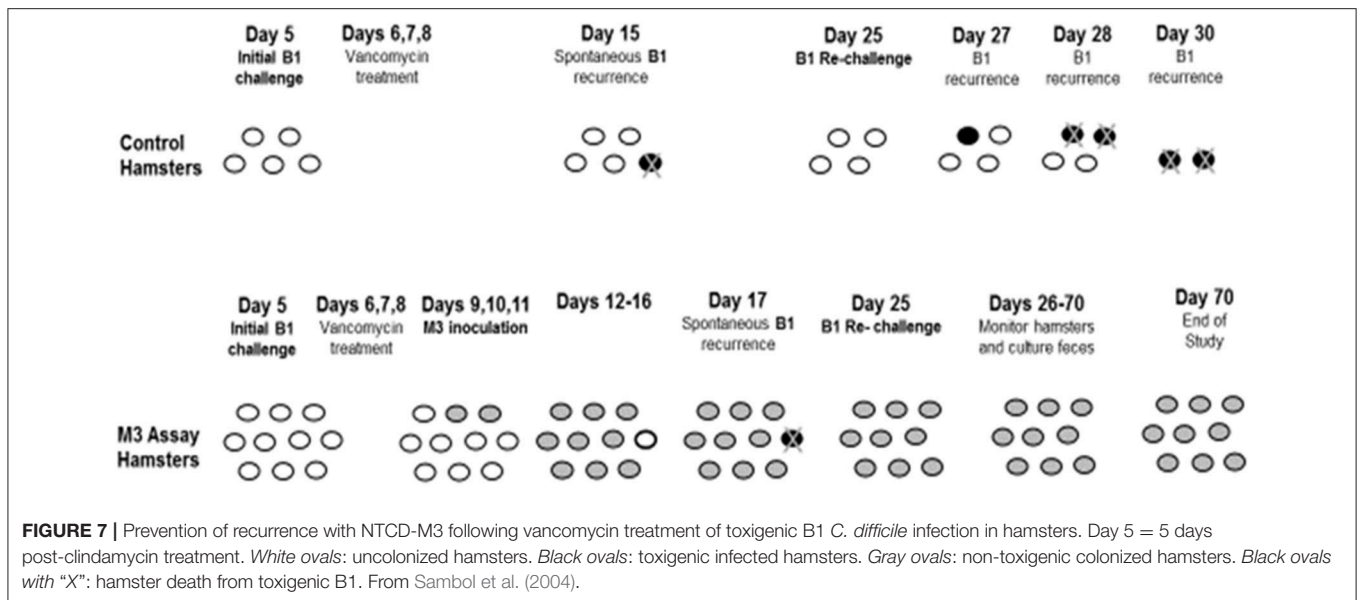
Day 5
Initial B1 challenge

Days 6,7,8
Vancomycin treatment

Day 15
Spontaneous B1 recurrence

Day 25
B1 Re-challenge

Day 27
B1 recurrence

Day 28
B1 recurrence

Day 30
B1 recurrence

Control Hamsters

Day 5
Initial B1 challenge

Days 6,7,8
Vancomycin treatment

Days 9,10,11
M3 inoculation

Days 12-16

Day 17
Spontaneous B1 recurrence

Day 25
B1 Re- challenge

Days 26-70
Monitor hamsters and culture feces

Day 70
End of Study

M3 Assay Hamsters

**FIGURE 7 |** Prevention of recurrence with NTCD-M3 following vancomycin treatment of toxigenic B1 *C. difficile* infection in hamsters. Day 5 = 5 days post-clindamycin treatment. *White ovals*: uncolonized hamsters. *Black ovals*: toxigenic infected hamsters. *Gray ovals*: non-toxigenic colonized hamsters. *Black ovals with* "*X*": hamster death from toxigenic B1. From Sambol et al. (2004).